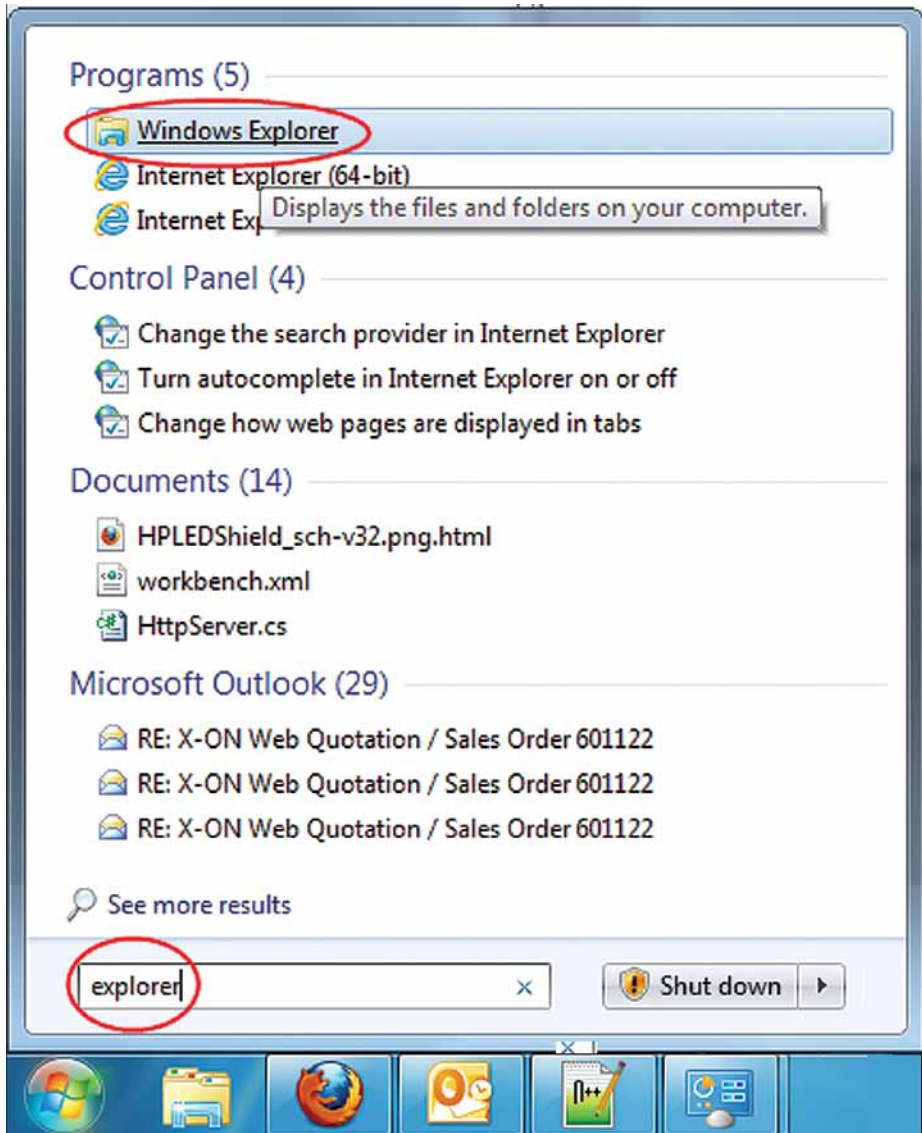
Programs (5)

Windows Explorer

Internet Explorer (64-bit)

Internet Ex

Displays the files and folders on your computer.

Control Panel (4)

Change the search provider in Internet Explorer

Turn autocomplete in Internet Explorer on or off

Change how web pages are displayed in tabs

Documents (14)

HPLEDShield_sch-v32.png.html

workbench.xml

HttpServer.cs

Microsoft Outlook (29)

RE: X-ON Web Quotation / Sales Order 601122

RE: X-ON Web Quotation / Sales Order 601122

RE: X-ON Web Quotation / Sales Order 601122

See more results

explorer

×

Shut down